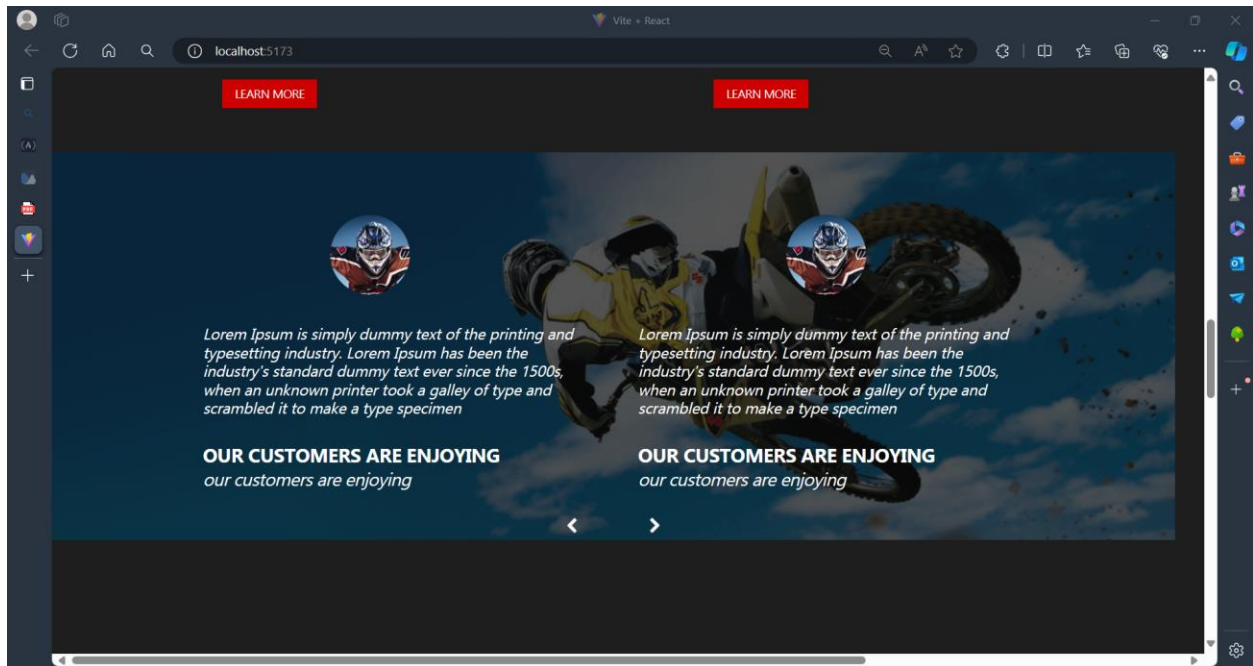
Vite + React

localhost:5173

LEARN MORE

LEARN MORE

Lorem Ipsum is simply dummy text of the printing and typesetting industry. Lorem Ipsum has been the industry's standard dummy text ever since the 1500s, when an unknown printer took a galley of type and scrambled it to make a type specimen

OUR CUSTOMERS ARE ENJOYING

our customers are enjoying

Lorem Ipsum is simply dummy text of the printing and typesetting industry. Lorem Ipsum has been the industry's standard dummy text ever since the 1500s, when an unknown printer took a galley of type and scrambled it to make a type specimen

OUR CUSTOMERS ARE ENJOYING

our customers are enjoying

‹ ›